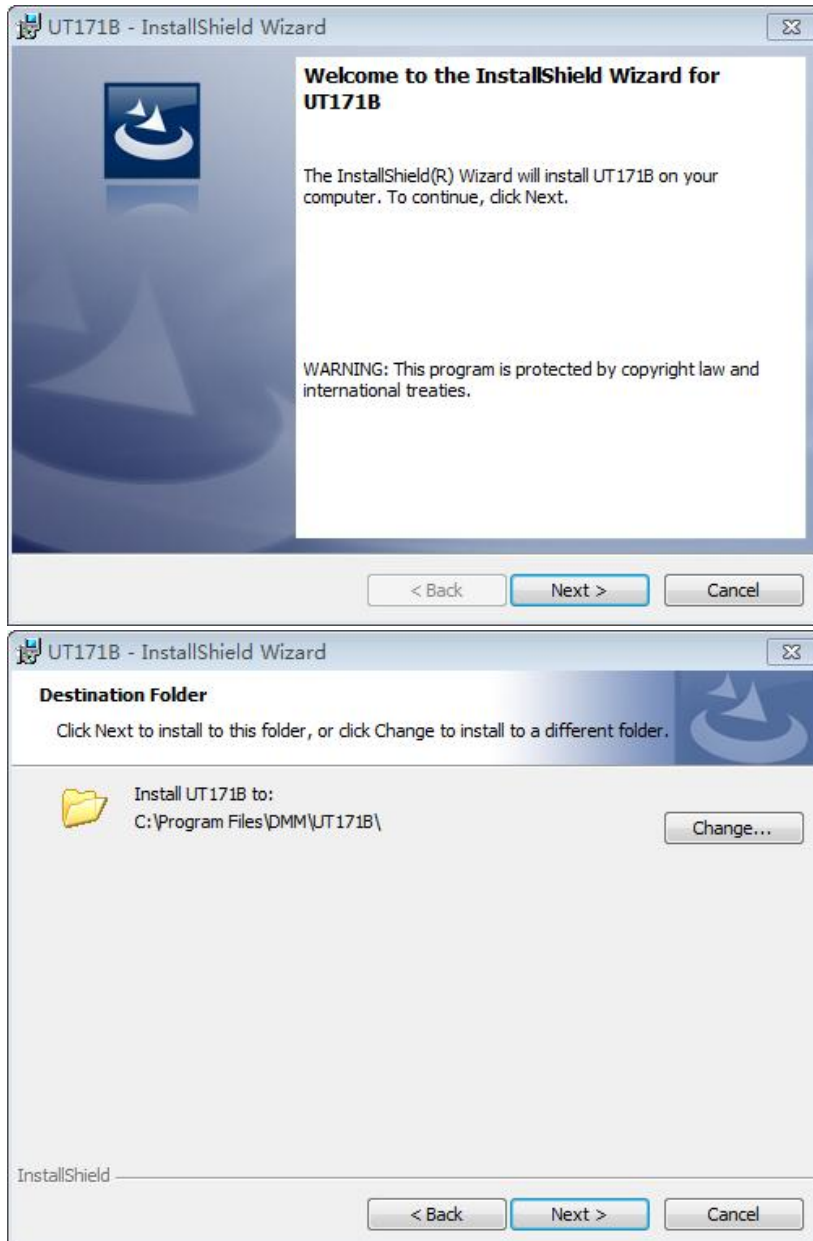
UT171B - InstallShield Wizard

Welcome to the InstallShield Wizard for UT171B

The InstallShield(R) Wizard will install UT171B on your computer. To continue, click Next.

WARNING: This program is protected by copyright law and international treaties.

< Back
Next >
Cancel

UT171B - InstallShield Wizard

Destination Folder

Click Next to install to this folder, or click Change to install to a different folder.

Install UT171B to:
C:\Program Files\DMM\UT171B\

Change...

InstallShield

< Back
Next >
Cancel